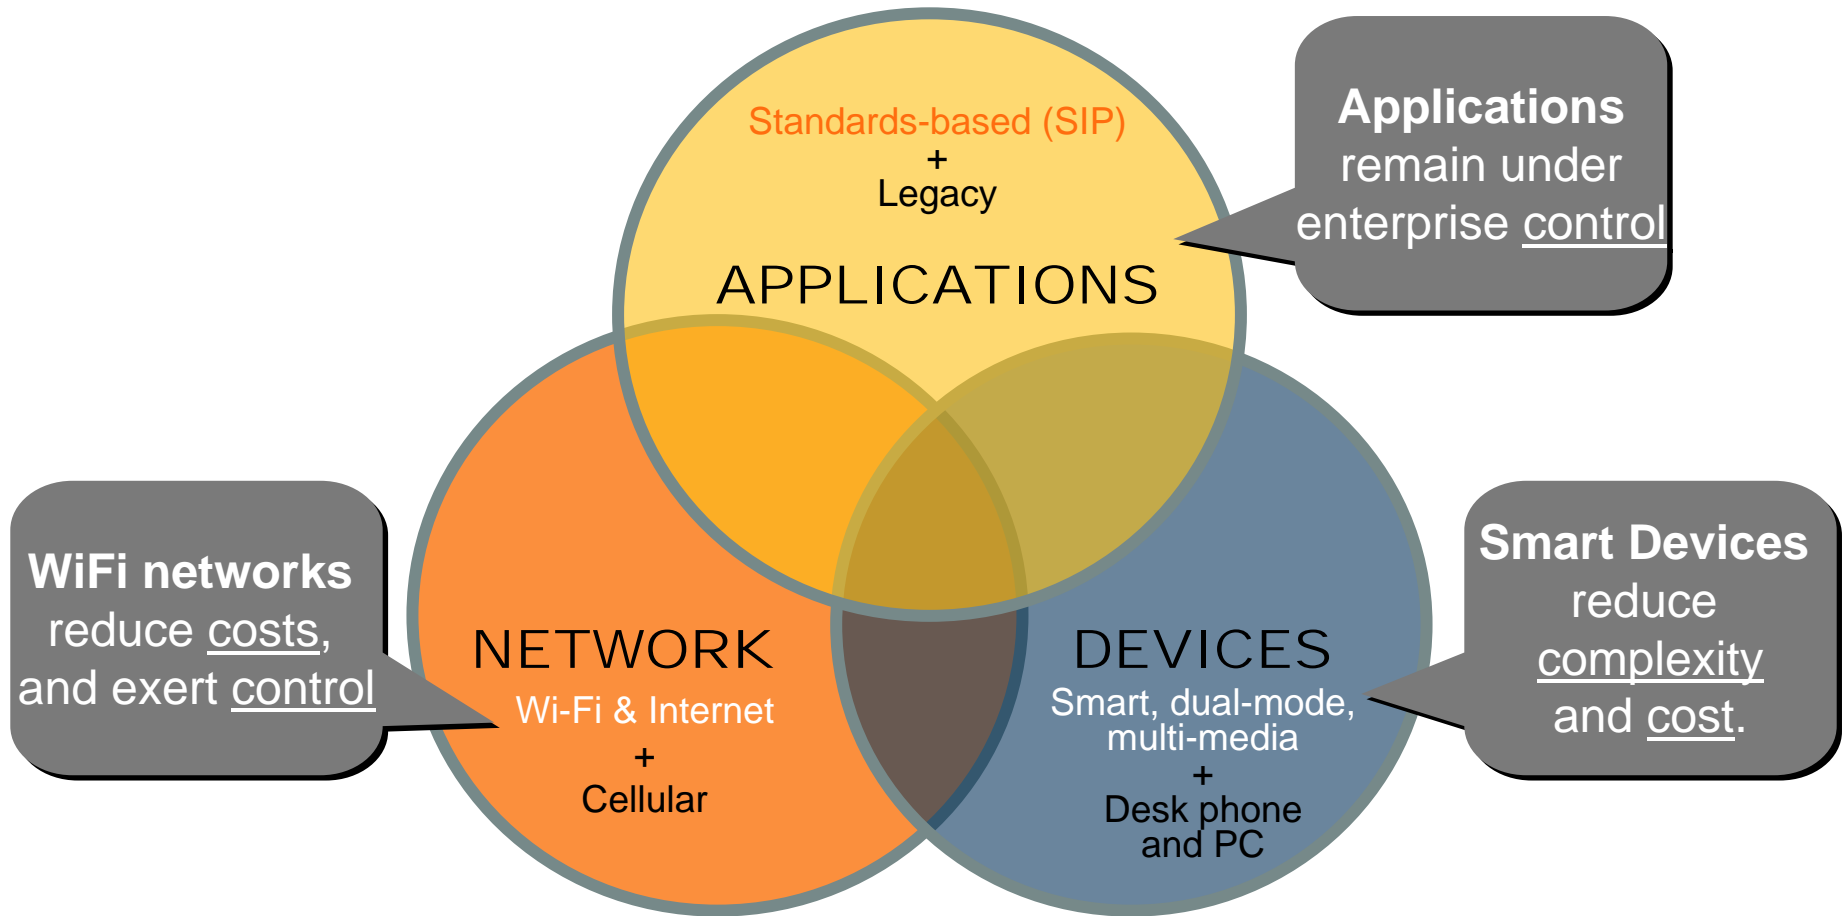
Standards-based (SIP)
+
Legacy

APPLICATIONS

Applications remain under enterprise control

WiFi networks reduce costs, and exert control

NETWORK
Wi-Fi & Internet
+
Cellular

DEVICES
Smart, dual-mode, multi-media
+
Desk phone and PC

Smart Devices reduce complexity and cost.